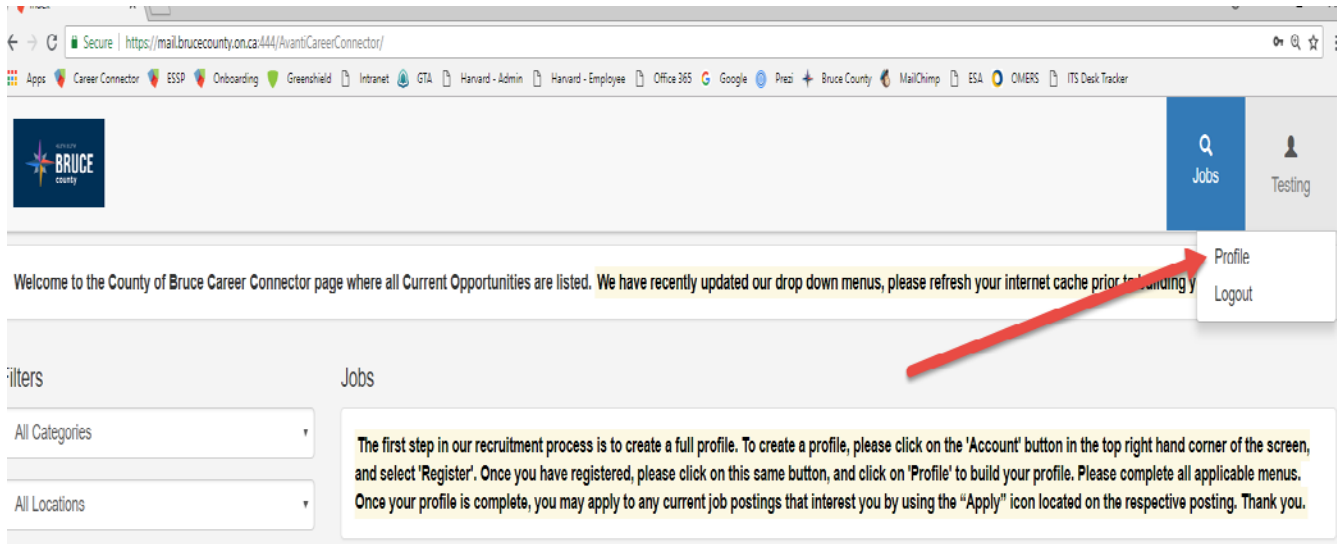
Secure | https://mail.brucecounty.on.ca:444/AvantiCareerConnector/

Apps Career Connector ESSP Onboarding Greenshield Intranet GTA Harvard - Admin Harvard - Employee Office 365 Google Prezi Bruce County MailChimp ESA OMERS ITS Desk Tracker

BRUCE county

Jobs

Testing

Profile

Logout

Welcome to the County of Bruce Career Connector page where all Current Opportunities are listed. We have recently updated our drop down menus, please refresh your internet cache prior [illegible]

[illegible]ilters

All Categories

All Locations

Jobs

The first step in our recruitment process is to create a full profile. To create a profile, please click on the 'Account' button in the top right hand corner of the screen, and select 'Register'. Once you have registered, please click on this same button, and click on 'Profile' to build your profile. Please complete all applicable menus. Once your profile is complete, you may apply to any current job postings that interest you by using the “Apply” icon located on the respective posting. Thank you.